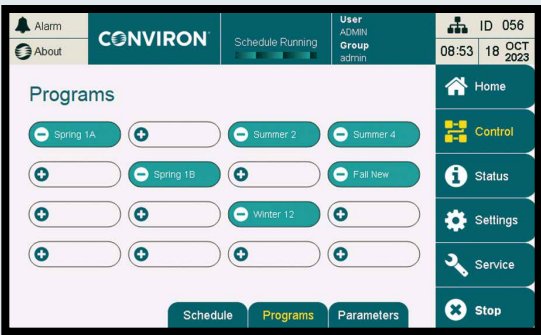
Alarm
About
CONVIRON
Schedule Running
User
ADMIN
Group
admin
ID 056
08:53 18 OCT 2023

Programs

Spring 1A
Summer 2
Summer 4
Spring 1B
Fall New
Winter 12

Home
Control
Status
Settings
Service
Stop

Schedule
Programs
Parameters